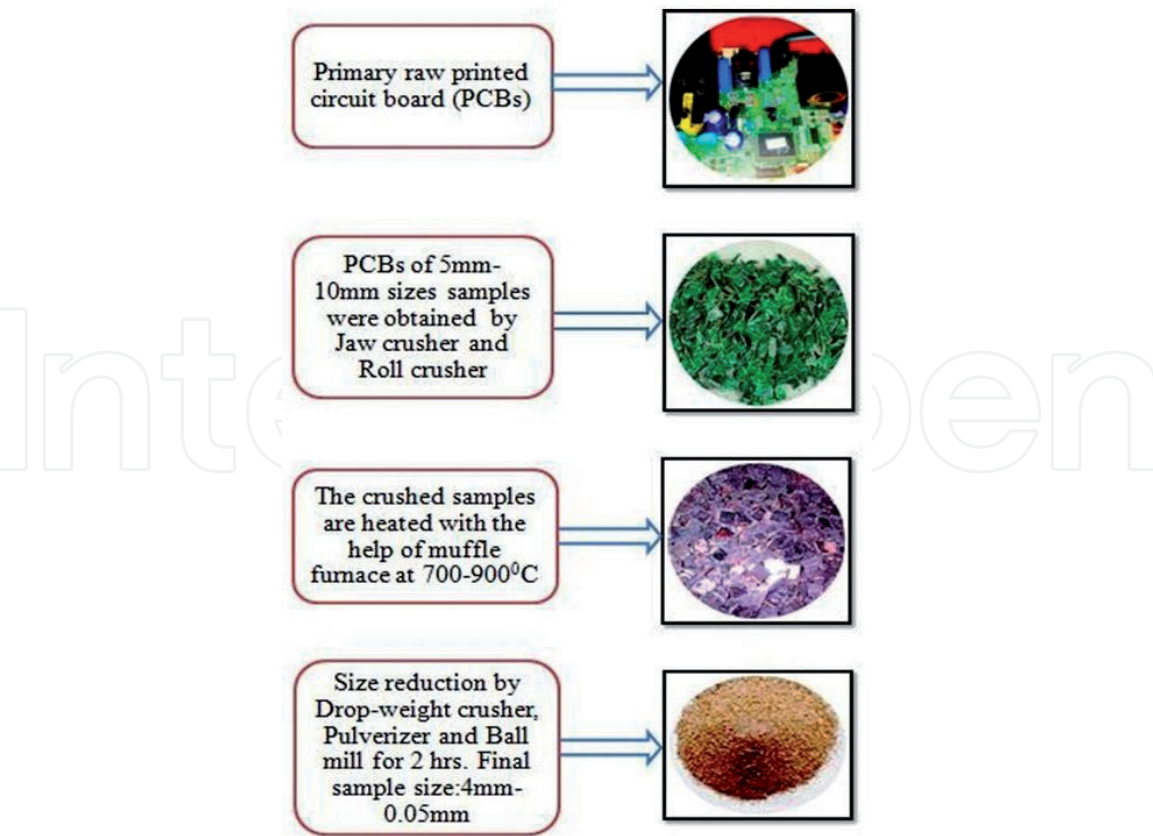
Primary raw printed circuit board (PCBs)

PCBs of 5mm-10mm sizes samples were obtained by Jaw crusher and Roll crusher

The crushed samples are heated with the help of muffle furnace at 700-900$^0$C

Size reduction by Drop-weight crusher, Pulverizer and Ball mill for 2 hrs. Final sample size:4mm-0.05mm

IntechOpen